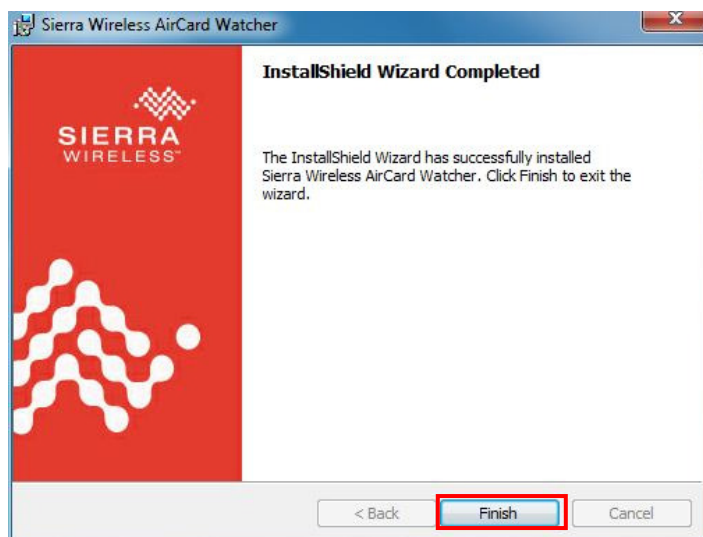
Sierra Wireless AirCard Watcher

SIERRA
WIRELESS™

InstallShield Wizard Completed

The InstallShield Wizard has successfully installed Sierra Wireless AirCard Watcher. Click Finish to exit the wizard.

< Back
Finish
Cancel